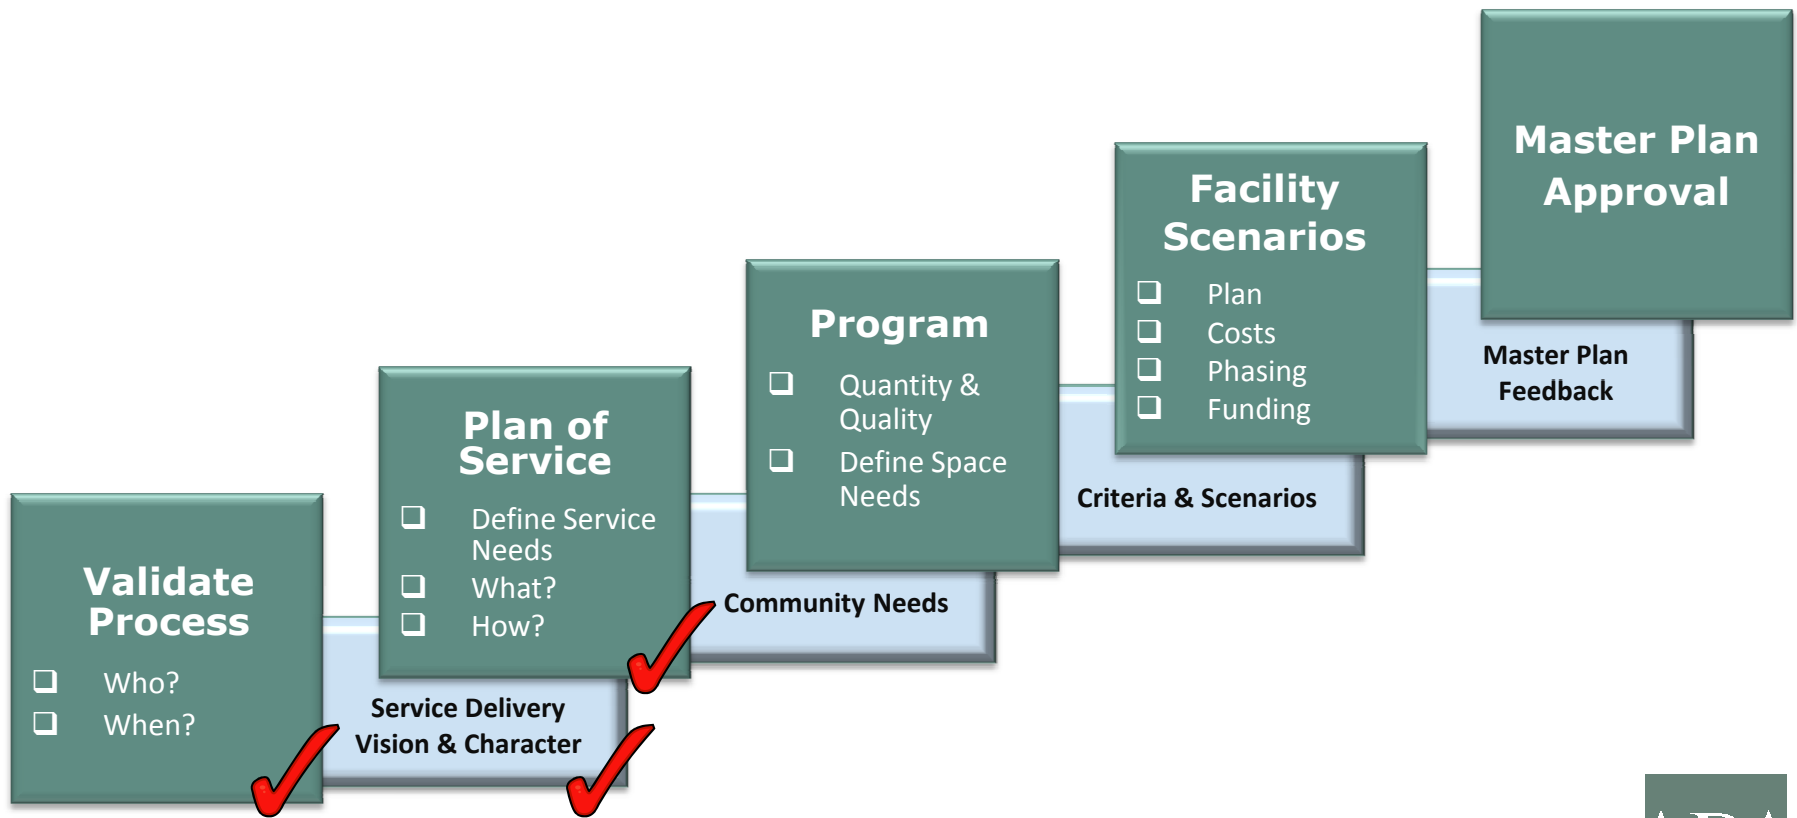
Master Plan Approval

Facility Scenarios

❑ Plan
❑ Costs
❑ Phasing
❑ Funding

Master Plan Feedback

Program

❑ Quantity & Quality
❑ Define Space Needs

Criteria & Scenarios

Plan of Service

❑ Define Service Needs
❑ What?
❑ How?

Community Needs

Validate Process

❑ Who?
❑ When?

Service Delivery Vision & Character

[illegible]